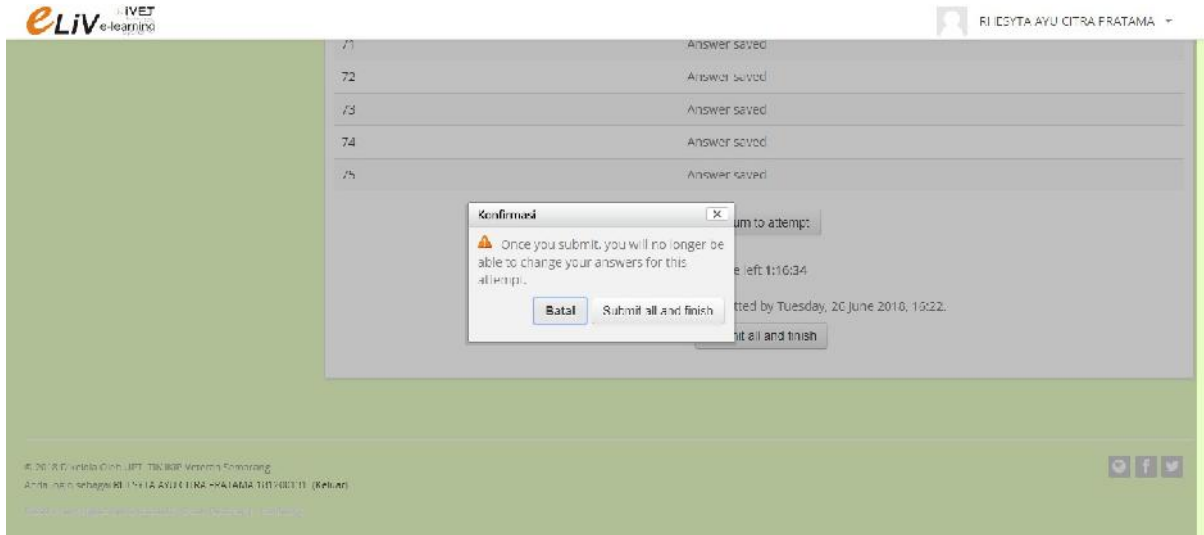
eLiV IVET e-learning

RI IESYTA AYU CITRA PRATAMA

71 Answer saved
72 Answer saved
73 Answer saved
74 Answer saved
75 Answer saved

Konfirmasi

Once you submit, you will no longer be able to change your answers for this attempt.

Batal Submit all and finish

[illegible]urn to attempt

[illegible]e left 1:16:34

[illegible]tted by Tuesday, 20 June 2018, 16:22.

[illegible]it all and finish

© 2018 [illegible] Oleh UPT TIK IKIP Veteran Semarang
Anda login sebagai RI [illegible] (Keluar)

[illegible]